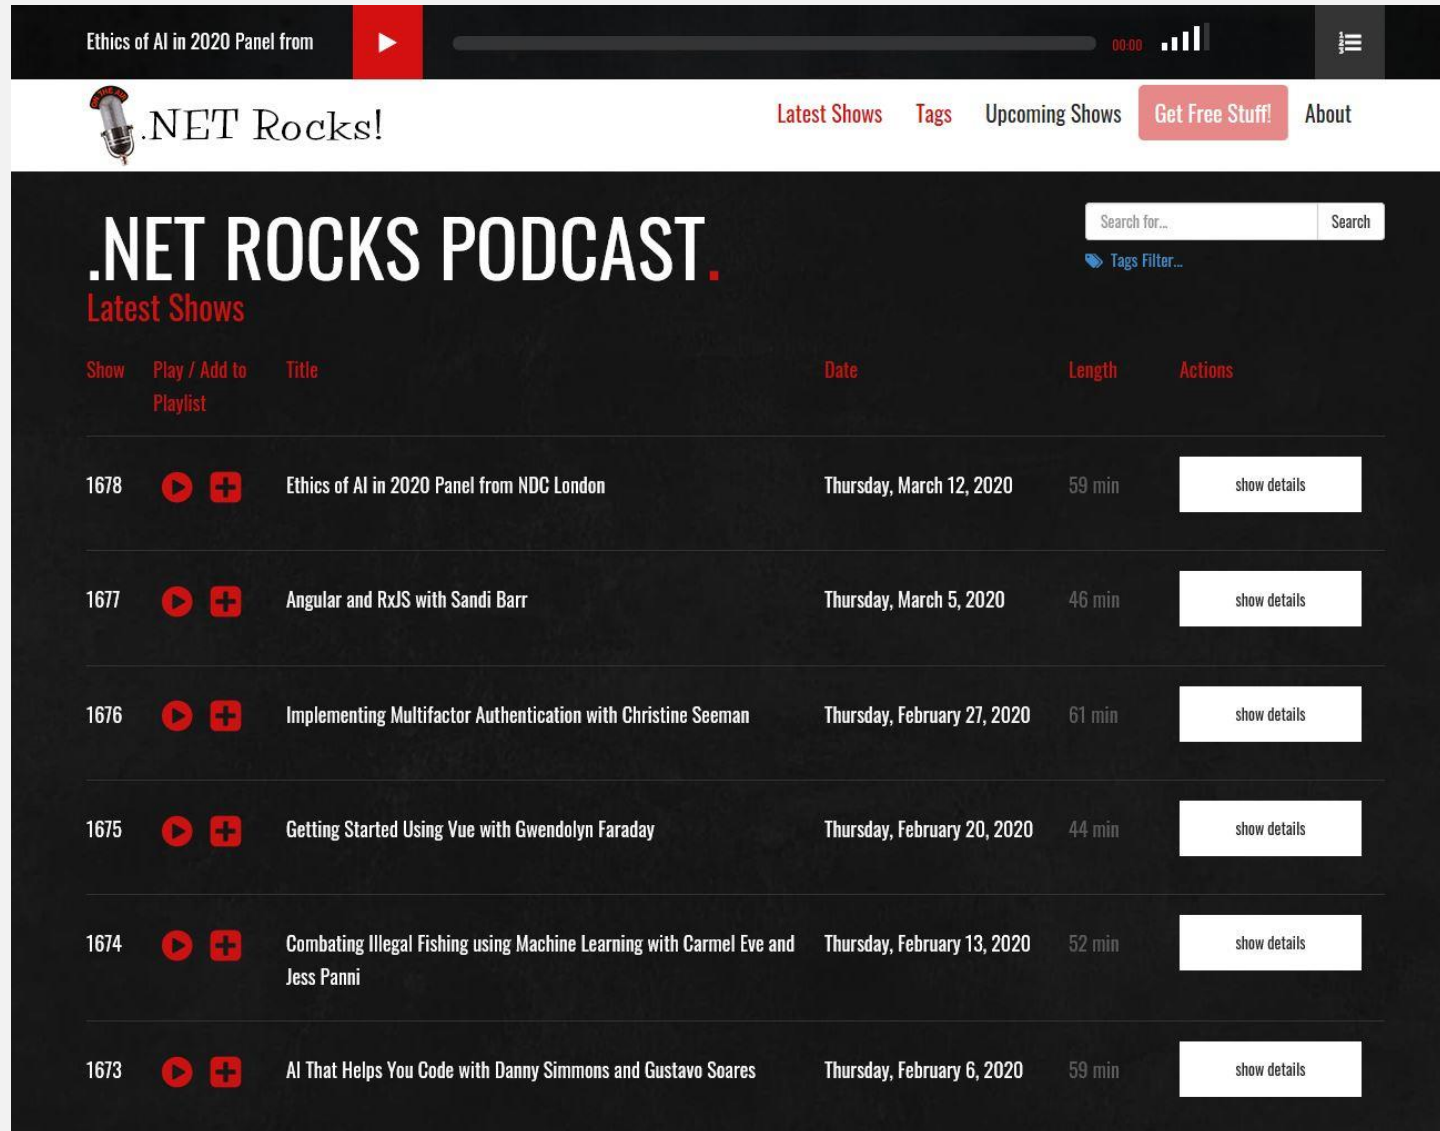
Ethics of AI in 2020 Panel from

00:00

.NET Rocks!

Latest Shows Tags Upcoming Shows Get Free Stuff! About

.NET ROCKS PODCAST.

Latest Shows

Search for... Search

Tags Filter...

| Show | Play / Add to Playlist | Title | Date | Length | Actions |
|---|---|---|---|---|---|
| 1678 | | Ethics of AI in 2020 Panel from NDC London | Thursday, March 12, 2020 | 59 min | show details |
| 1677 | | Angular and RxJS with Sandi Barr | Thursday, March 5, 2020 | 46 min | show details |
| 1676 | | Implementing Multifactor Authentication with Christine Seeman | Thursday, February 27, 2020 | 61 min | show details |
| 1675 | | Getting Started Using Vue with Gwendolyn Faraday | Thursday, February 20, 2020 | 44 min | show details |
| 1674 | | Combating Illegal Fishing using Machine Learning with Carmel Eve and Jess Panni | Thursday, February 13, 2020 | 52 min | show details |
| 1673 | | AI That Helps You Code with Danny Simmons and Gustavo Soares | Thursday, February 6, 2020 | 59 min | show details |